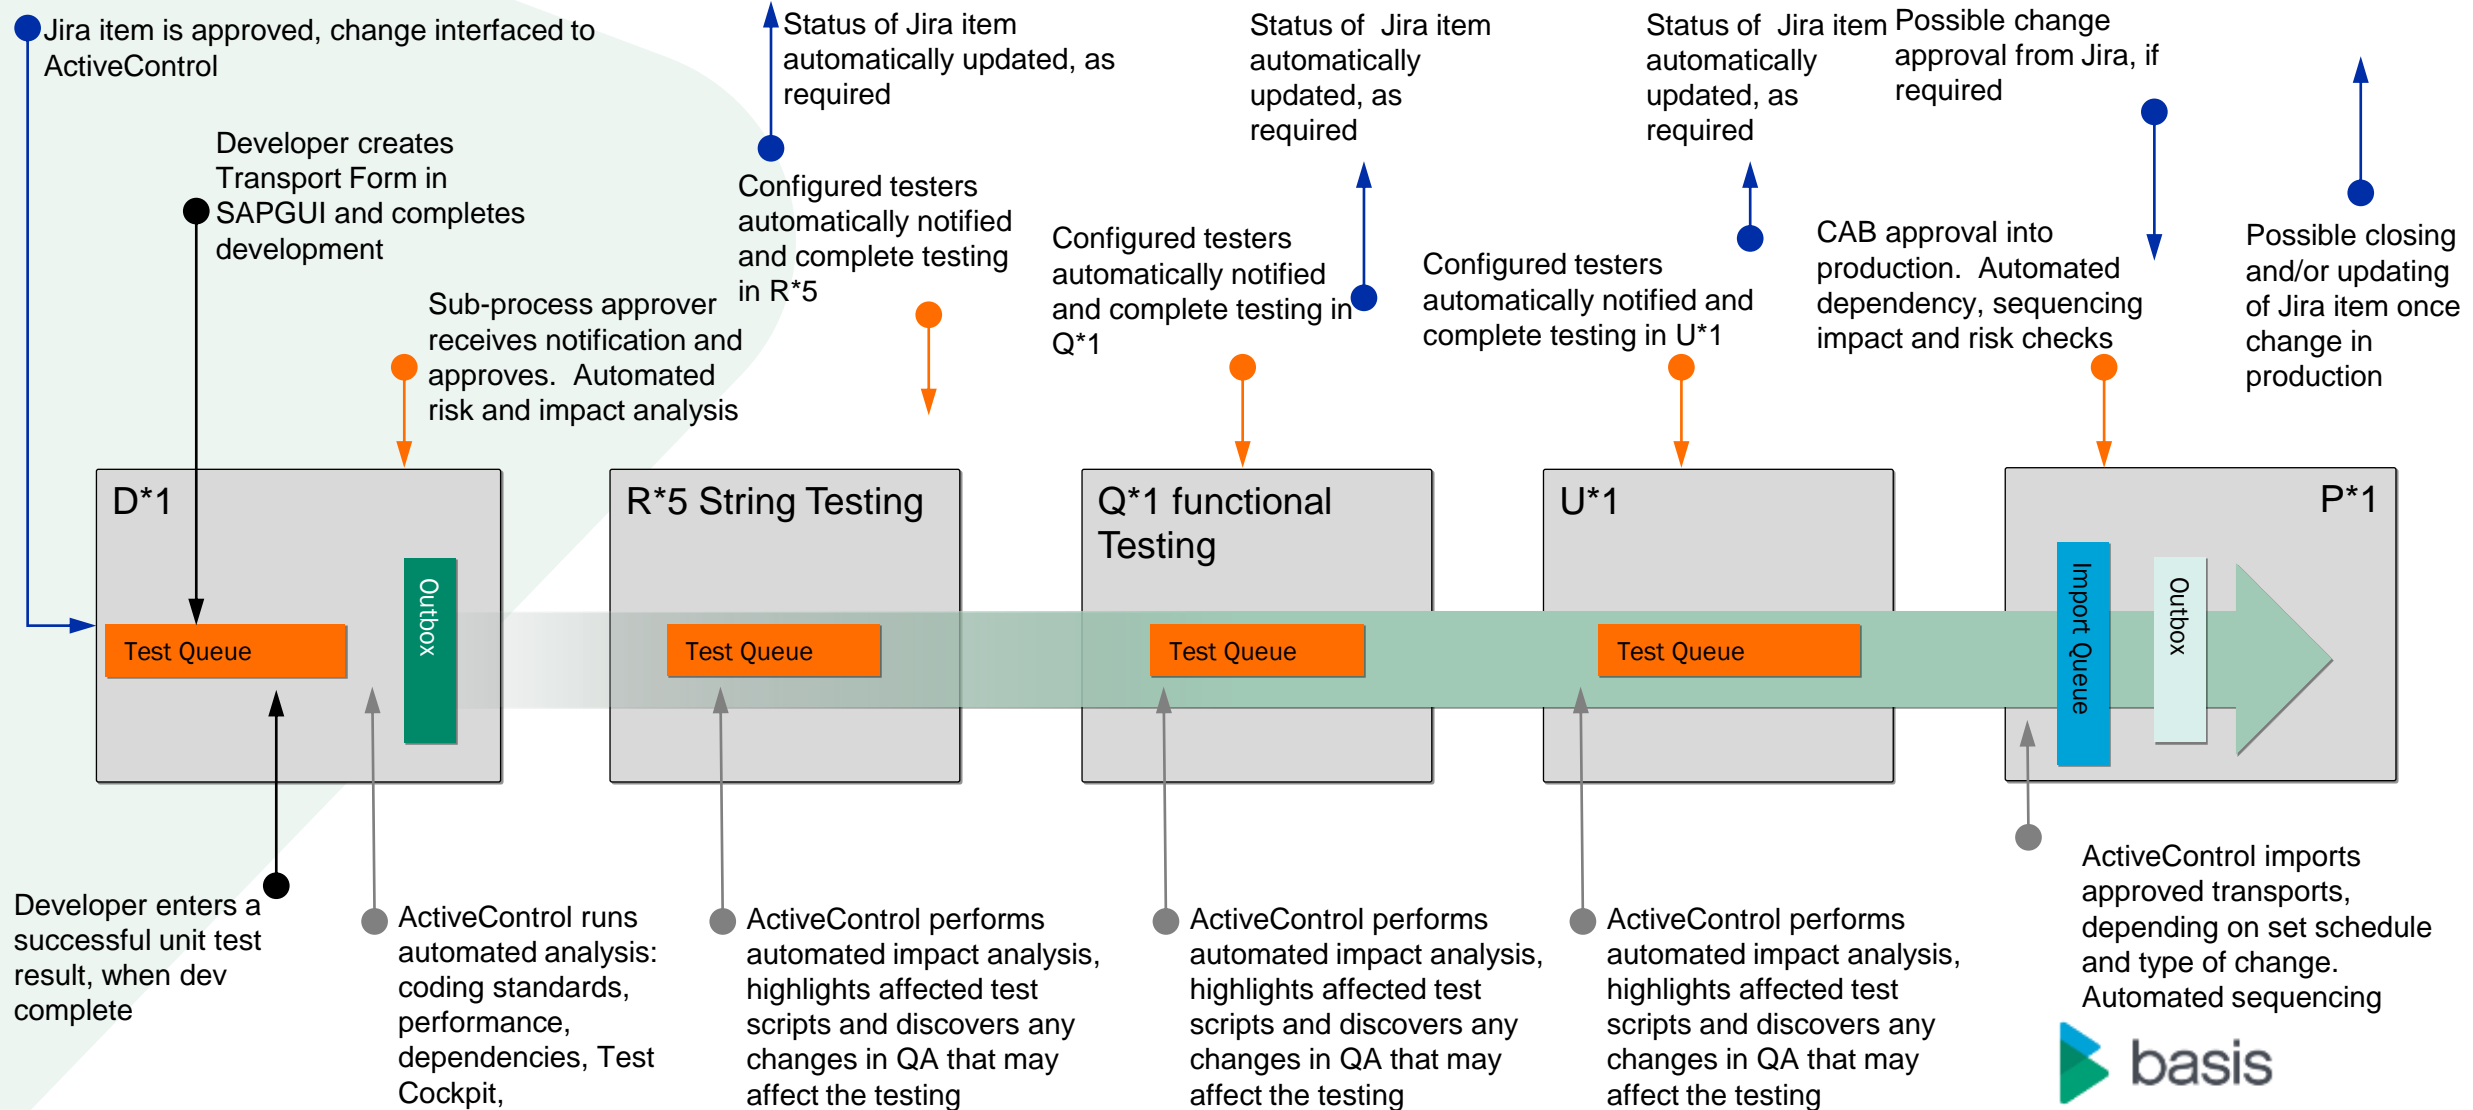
Jira item is approved, change interfaced to ActiveControl

Developer creates Transport Form in SAPGUI and completes development

Sub-process approver receives notification and approves. Automated risk and impact analysis

Status of Jira item automatically updated, as required

Configured testers automatically notified and complete testing in R*5

Configured testers automatically notified and complete testing in Q*1

Status of Jira item automatically updated, as required

Configured testers automatically notified and complete testing in U*1

Status of Jira item automatically updated, as required

Possible change approval from Jira, if required

CAB approval into production. Automated dependency, sequencing impact and risk checks

Possible closing and/or updating of Jira item once change in production

D*1

Test Queue

Outbox

R*5 String Testing

Test Queue

Q*1 functional Testing

Test Queue

U*1

Test Queue

P*1

Import Queue

Outbox

Developer enters a successful unit test result, when dev complete

ActiveControl runs automated analysis: coding standards, performance, dependencies, Test Cockpit,

ActiveControl performs automated impact analysis, highlights affected test scripts and discovers any changes in QA that may affect the testing

ActiveControl performs automated impact analysis, highlights affected test scripts and discovers any changes in QA that may affect the testing

ActiveControl performs automated impact analysis, highlights affected test scripts and discovers any changes in QA that may affect the testing

ActiveControl imports approved transports, depending on set schedule and type of change. Automated sequencing

basis